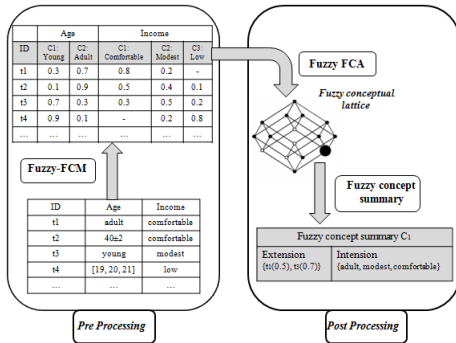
|  | Age |  | Income |  |  |
|---|---|---|---|---|---|
| ID | C1: Young | C2: Adult | C1: Comfortable | C2: Modest | C3: Low |
| t1 | 0.3 | 0.7 | 0.8 | 0.2 | - |
| t2 | 0.1 | 0.9 | 0.5 | 0.4 | 0.1 |
| t3 | 0.7 | 0.3 | 0.3 | 0.5 | 0.2 |
| t4 | 0.9 | 0.1 | - | 0.2 | 0.8 |
| ... | ... | ... | ... | ... | ... |

Fuzzy-FCM

| ID | Age | Income |
|---|---|---|
| t1 | adult | comfortable |
| t2 | 40±2 | comfortable |
| t3 | young | modest |
| t4 | [19, 20, 21] | low |
| ... | ... | ... |

Pre Processing

Fuzzy FCA

Fuzzy conceptual lattice

Fuzzy concept summary

Fuzzy concept summary C1

Extension
{t1(0.5), t3(0.7)}

Intension
{adult, modest, comfortable}

Post Processing